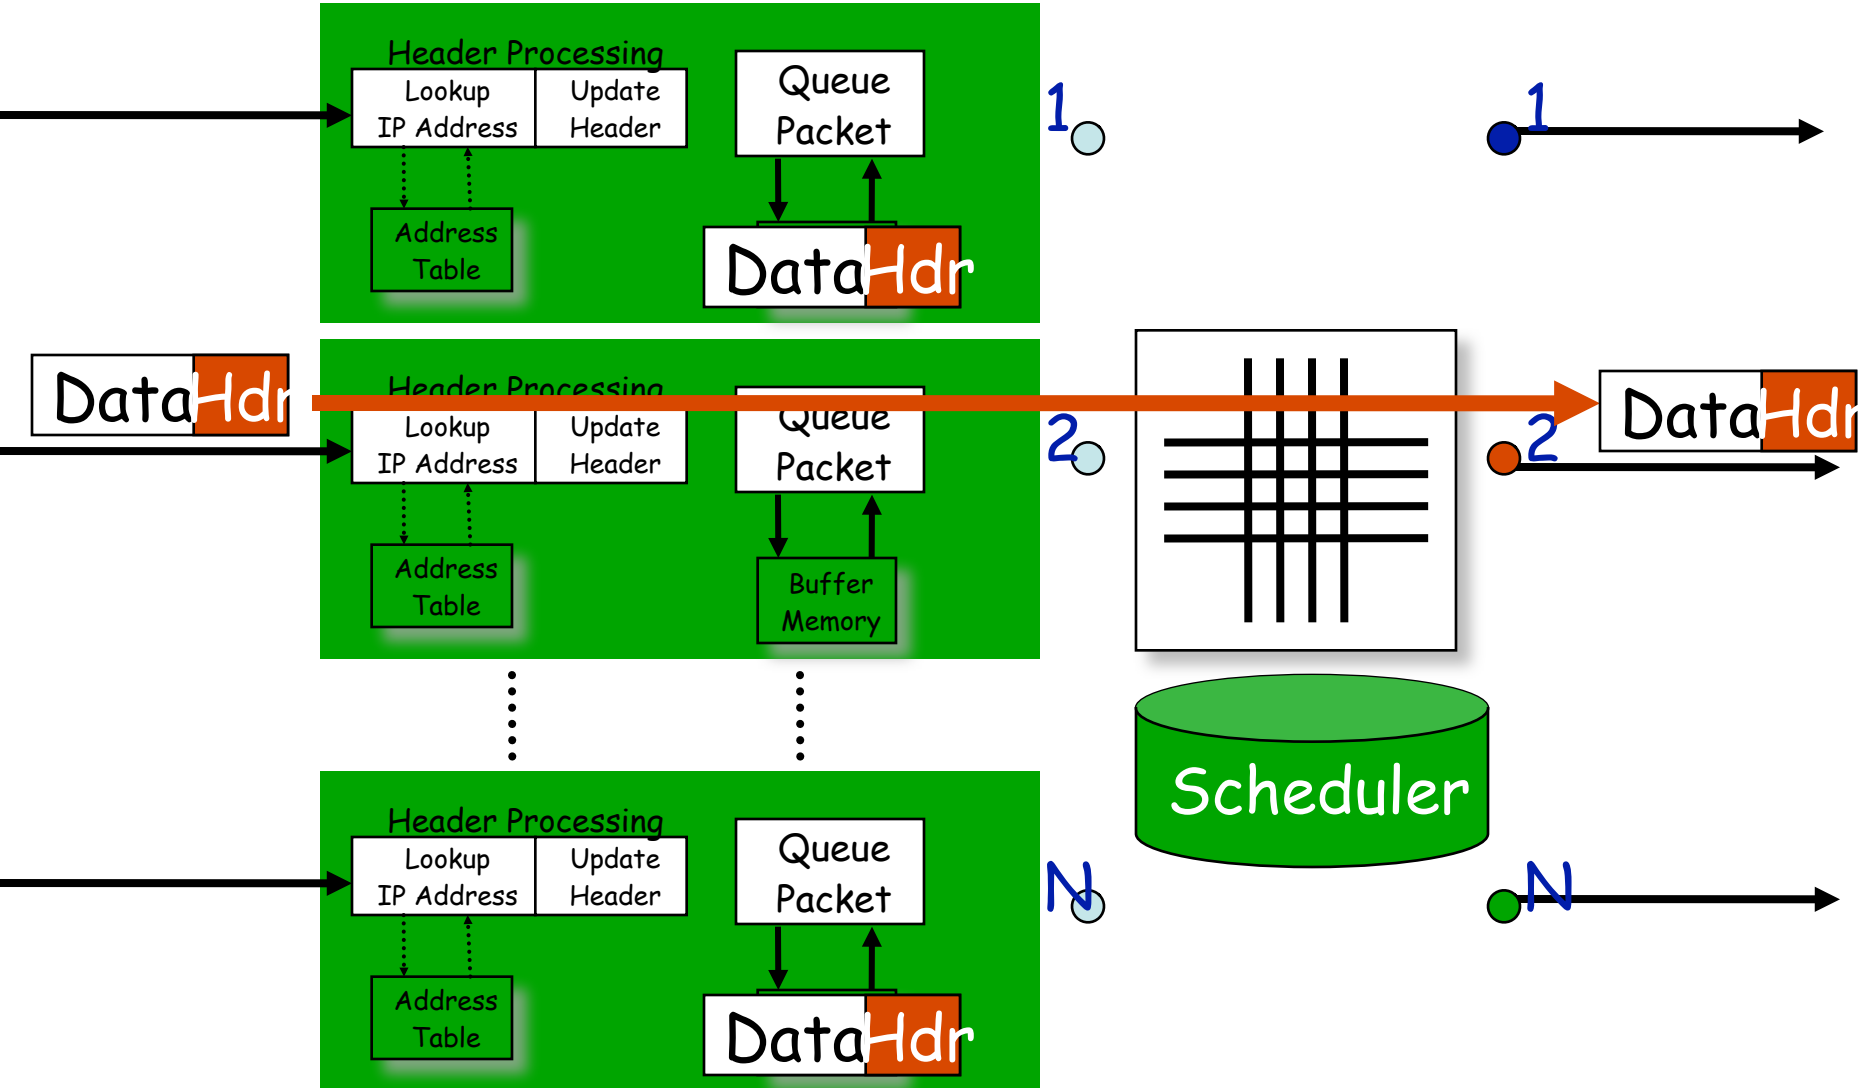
Header Processing

Lookup IP Address

Update Header

Address Table

Queue Packet

Data Hdr

1

1

Data Hdr

Header Processing

Lookup IP Address

Update Header

Address Table

Queue Packet

Buffer Memory

2

2

Data Hdr

Scheduler

Header Processing

Lookup IP Address

Update Header

Address Table

Queue Packet

Data Hdr

N

N